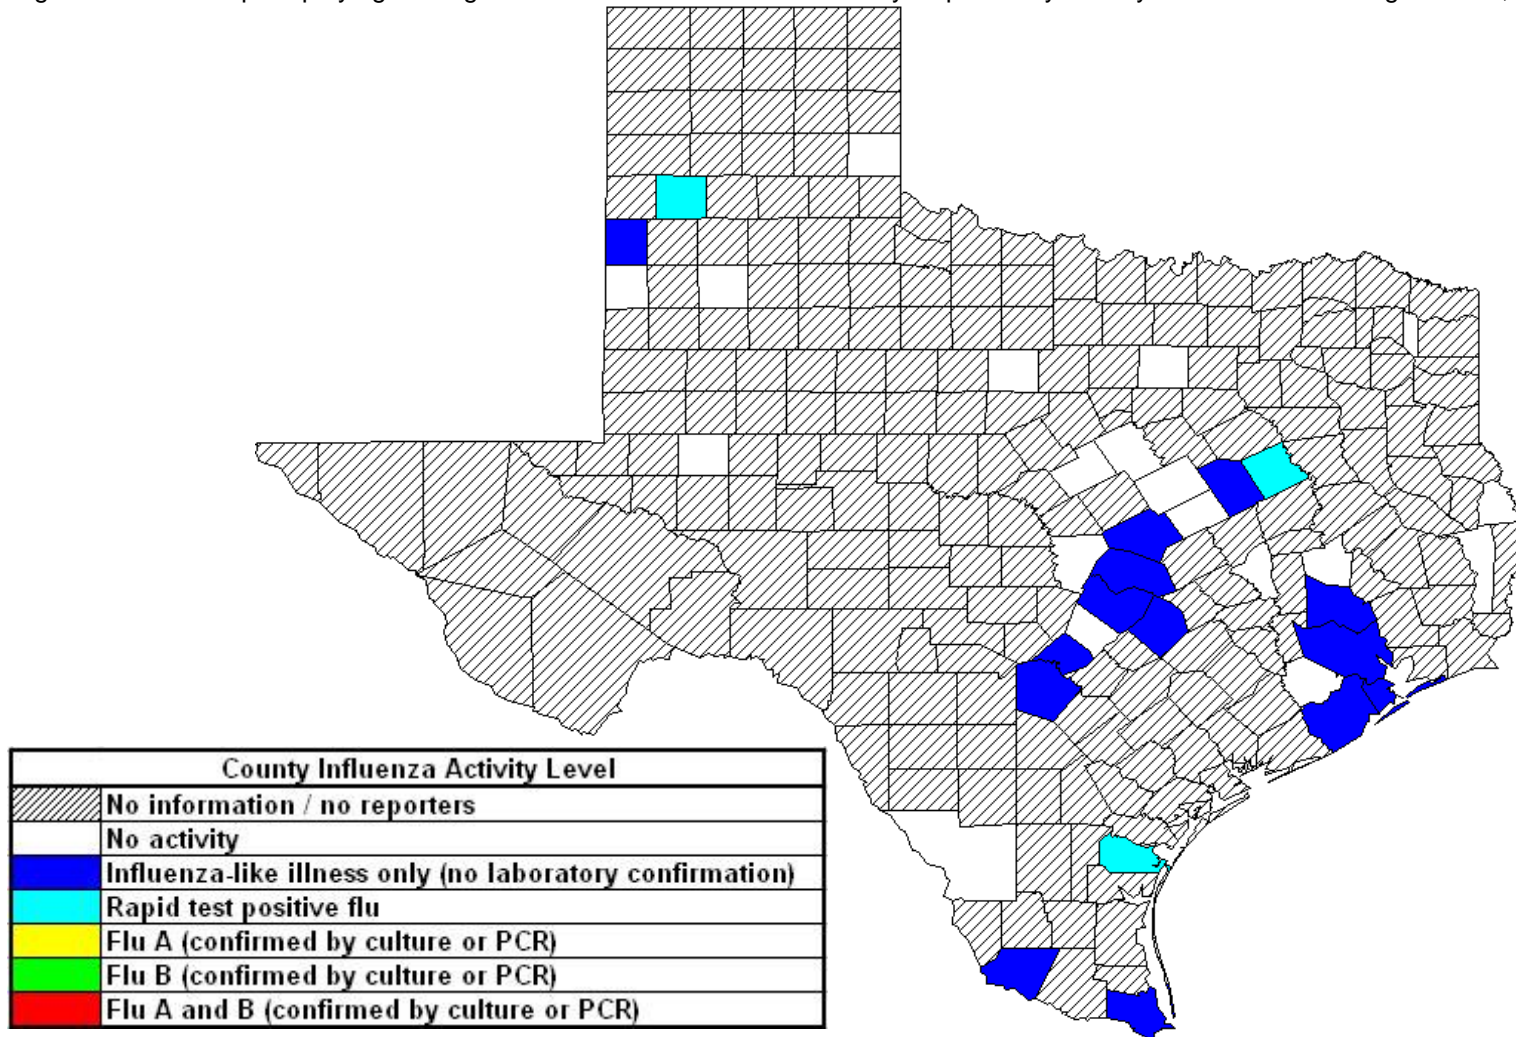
| County Influenza Activity Level | |
|---|---|
| | No information / no reporters |
| | No activity |
| | Influenza-like illness only (no laboratory confirmation) |
| | Rapid test positive flu |
| | Flu A (confirmed by culture or PCR) |
| | Flu B (confirmed by culture or PCR) |
| | Flu A and B (confirmed by culture or PCR) |